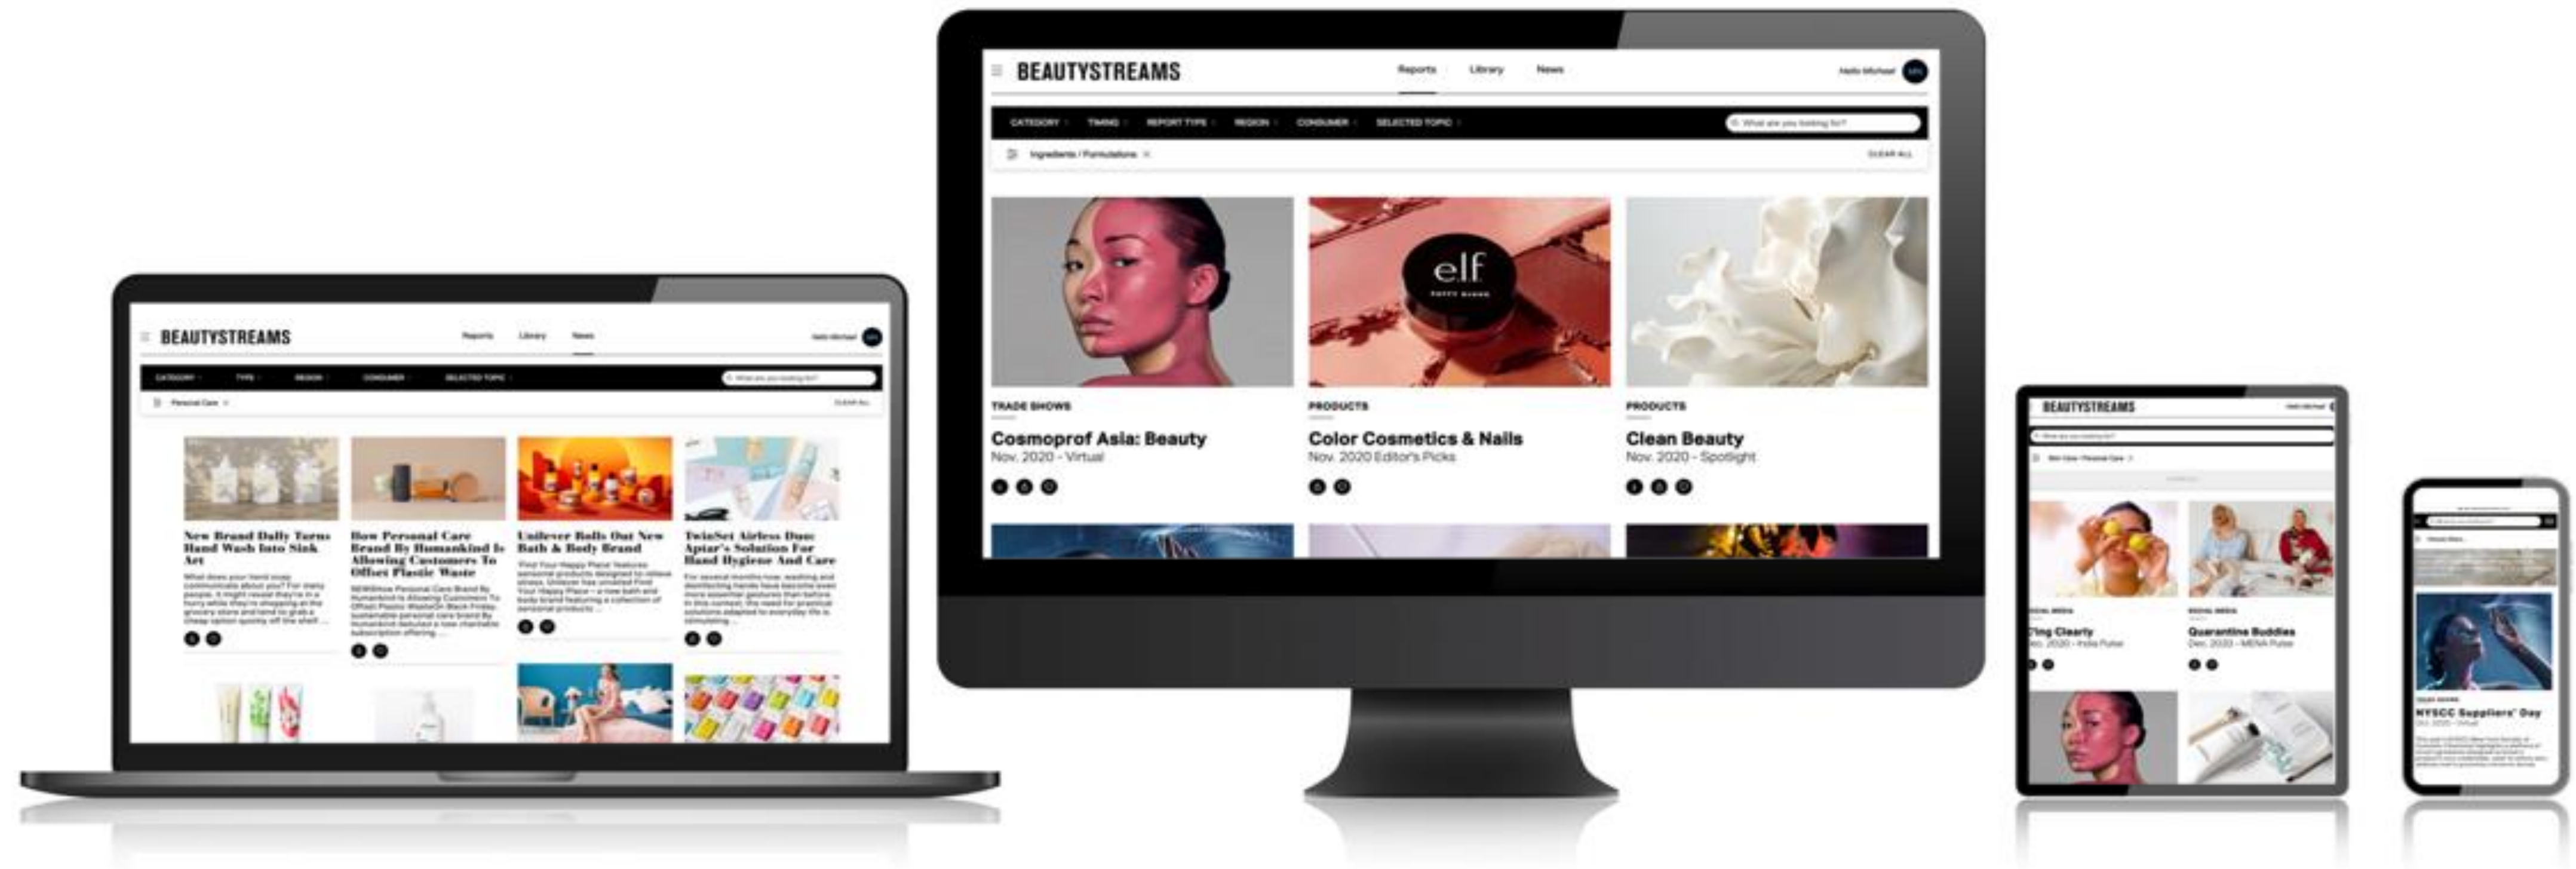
BEAUTYSTREAMS

Reports Library News

Hello Michael

CATEGORY TIMING REPORT TYPE REGION CONSUMER SELECTED TOPIC

What are you looking for?

Ingredients / Formulations

CLEAR ALL

e.l.f.

TRADE SHOWS

Cosmoprof Asia: Beauty

Nov. 2020 - Virtual

PRODUCTS

Color Cosmetics & Nails

Nov. 2020 Editor's Picks

PRODUCTS

Clean Beauty

Nov. 2020 - Spotlight

BEAUTYSTREAMS

Reports Library News

CATEGORY TYPE REGION CONSUMER SELECTED TOPIC

Personal Care

CLEAR ALL

New Brand Daily Turns Hand Wash Into Sink Art

How Personal Care Brand By Humankind Is Allowing Customers To Offset Plastic Waste

Unilever Rolls Out New Bath & Body Brand

TwinSet Airless Duo: Aptar's Solution For Hand Hygiene And Care

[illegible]

BEAUTYSTREAMS

Quarantine Buddies

NYSCC Suppliers' Day